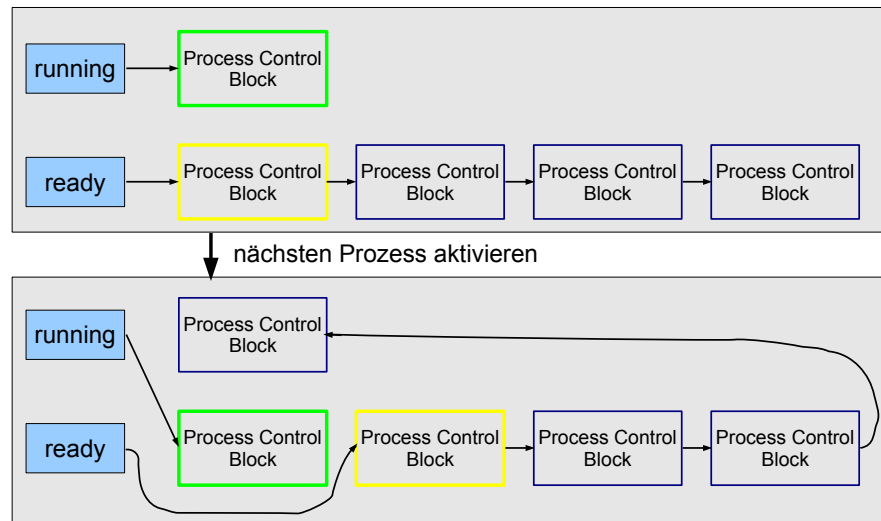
running

Process Control Block

ready

Process Control Block

Process Control Block

Process Control Block

Process Control Block

nächsten Prozess aktivieren

running

Process Control Block

ready

Process Control Block

Process Control Block

Process Control Block

Process Control Block